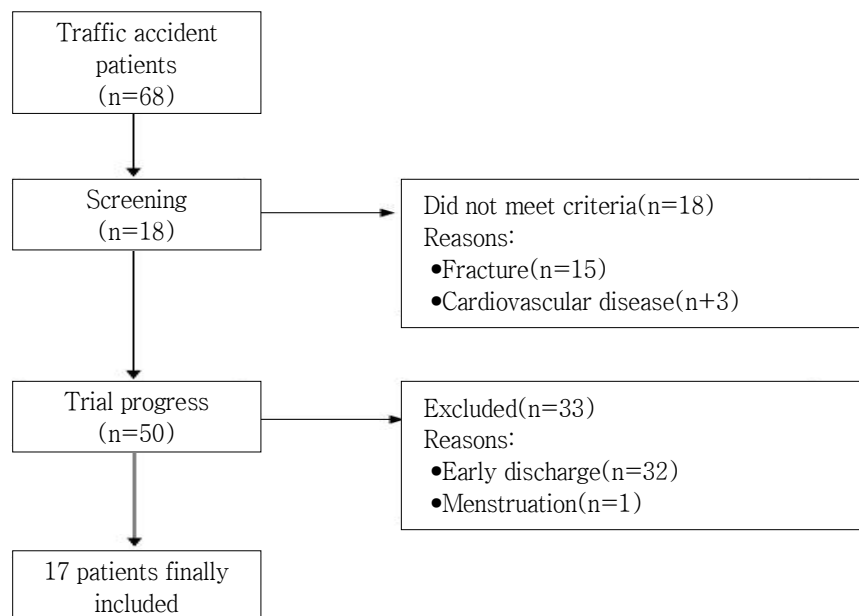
Traffic accident patients (n=68)

Screening (n=18)

Did not meet criteria(n=18)
Reasons:
•Fracture(n=15)
•Cardiovascular disease(n+3)

Trial progress (n=50)

Excluded(n=33)
Reasons:
•Early discharge(n=32)
•Menstruation(n=1)

17 patients finally included